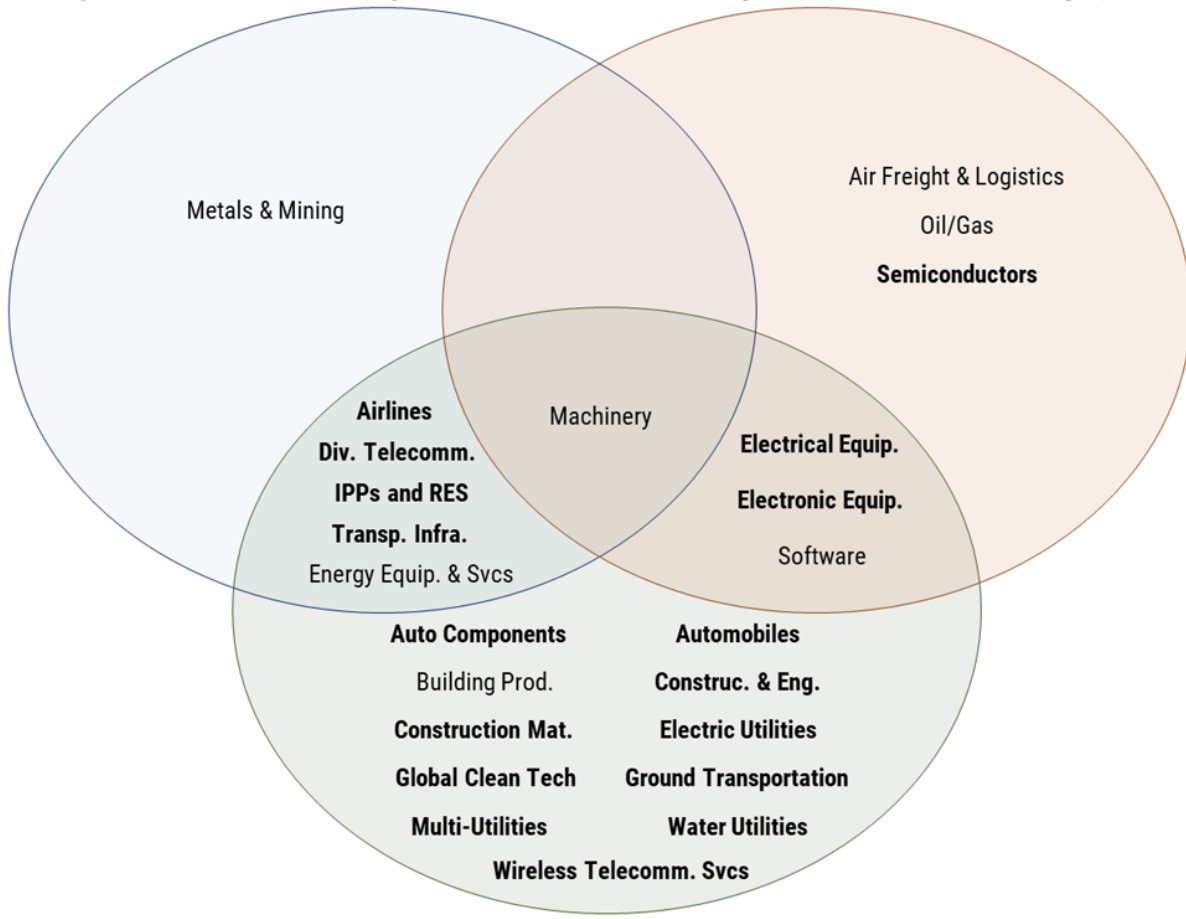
Metals & Mining

Air Freight & Logistics
Oil/Gas
**Semiconductors**

Machinery

**Airlines**
**Div. Telecomm.**
**IPPs and RES**
**Transp. Infra.**
Energy Equip. & Svcs

**Electrical Equip.**
**Electronic Equip.**
Software

**Auto Components**
**Automobiles**
Building Prod.
**Construc. & Eng.**
**Construction Mat.**
**Electric Utilities**
**Global Clean Tech**
**Ground Transportation**
**Multi-Utilities**
**Water Utilities**
**Wireless Telecomm. Svcs**